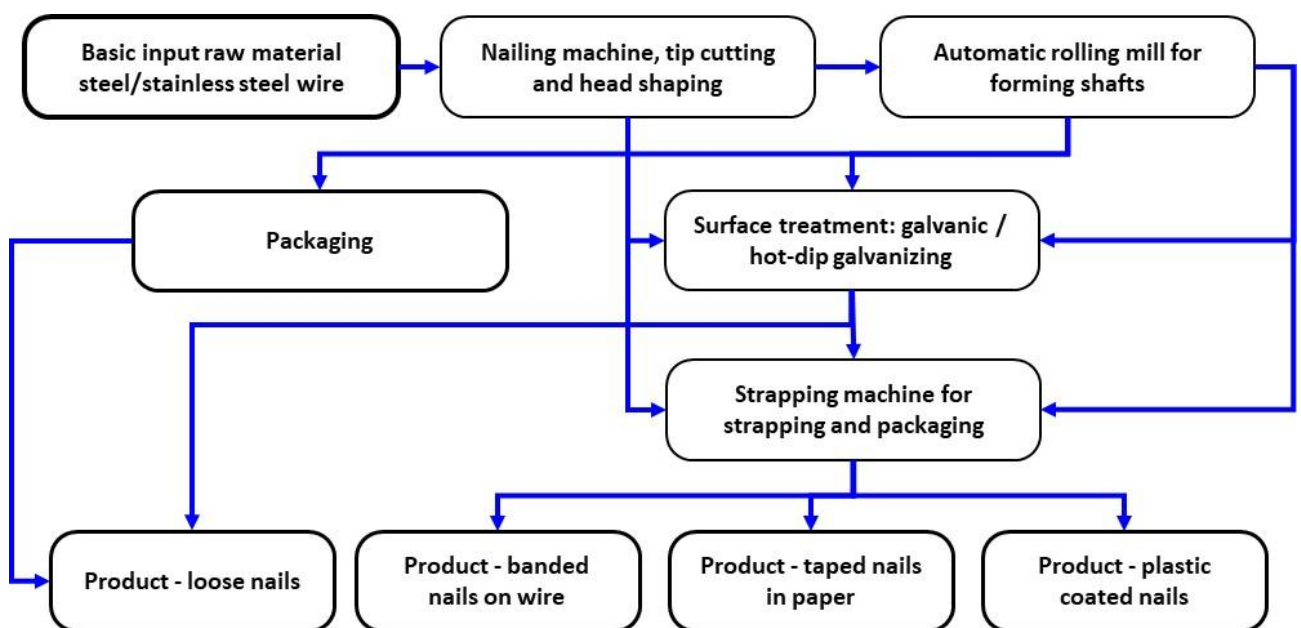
Basic input raw material steel/stainless steel wire

Nailing machine, tip cutting and head shaping

Automatic rolling mill for forming shafts

Packaging

Surface treatment: galvanic / hot-dip galvanizing

Strapping machine for strapping and packaging

Product - loose nails

Product - banded nails on wire

Product - taped nails in paper

Product - plastic coated nails